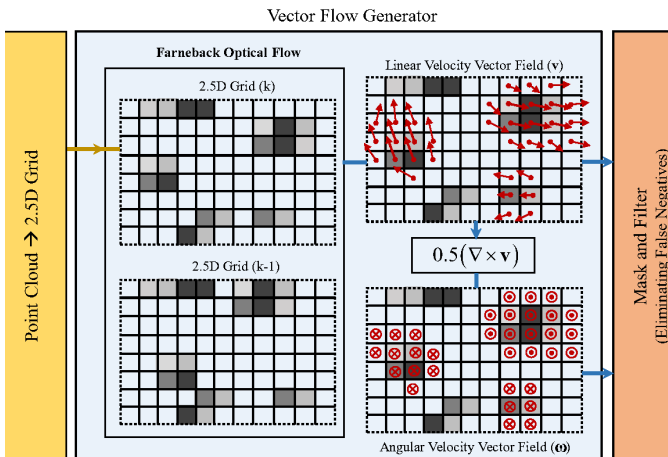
Vector Flow Generator

Point Cloud → 2.5D Grid

Farneback Optical Flow

2.5D Grid (k)

2.5D Grid (k-1)

Linear Velocity Vector Field ($\mathbf{v}$)

$0.5(\nabla \times \mathbf{v})$

Angular Velocity Vector Field ($\boldsymbol{\omega}$)

Mask and Filter
(Eliminating False Negatives)